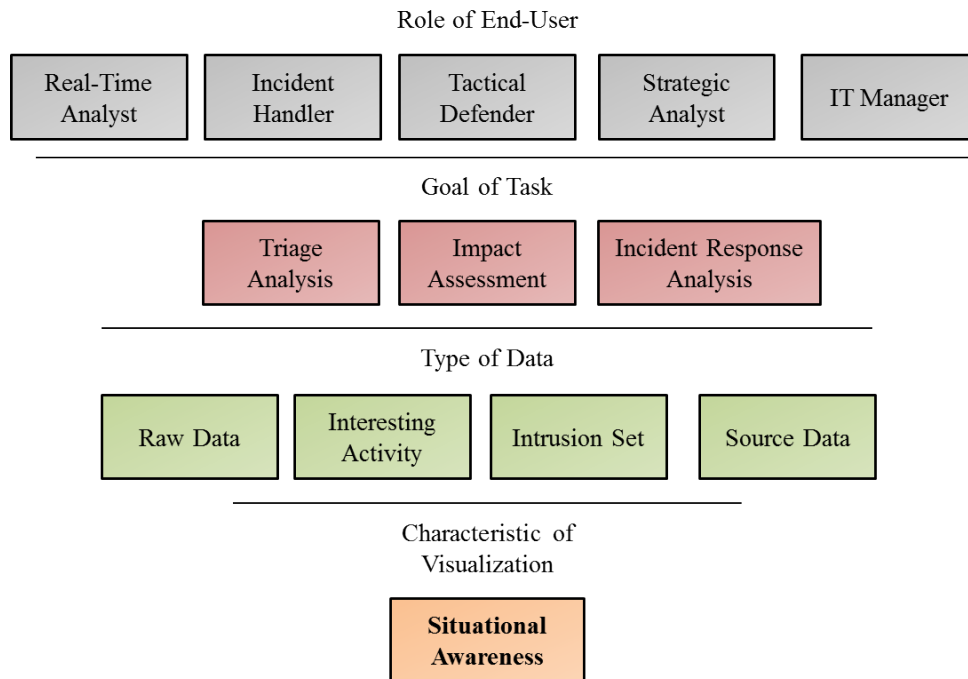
Role of End-User

Real-Time Analyst

Incident Handler

Tactical Defender

Strategic Analyst

IT Manager

Goal of Task

Triage Analysis

Impact Assessment

Incident Response Analysis

Type of Data

Raw Data

Interesting Activity

Intrusion Set

Source Data

Characteristic of Visualization

**Situational Awareness**